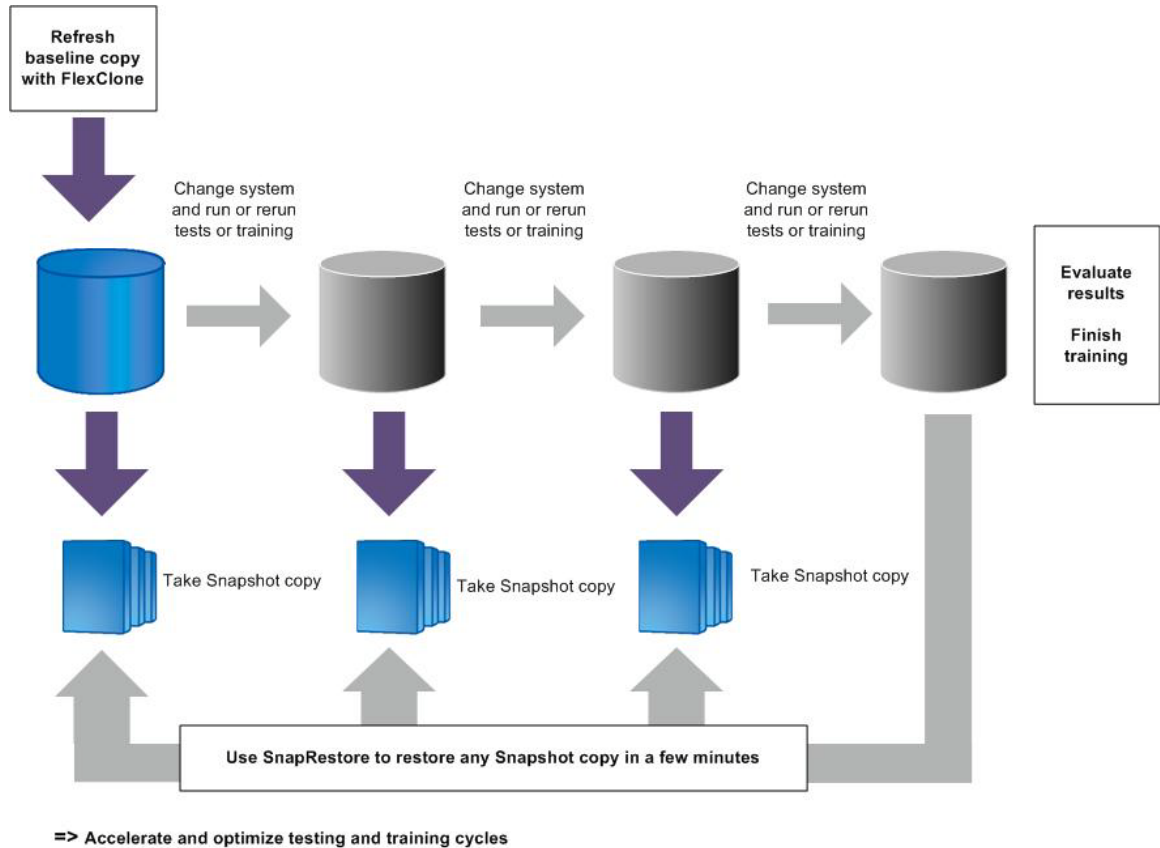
Refresh baseline copy with FlexClone

Change system and run or rerun tests or training

Change system and run or rerun tests or training

Change system and run or rerun tests or training

Evaluate results

Finish training

Take Snapshot copy

Take Snapshot copy

Take Snapshot copy

Use SnapRestore to restore any Snapshot copy in a few minutes

=> Accelerate and optimize testing and training cycles